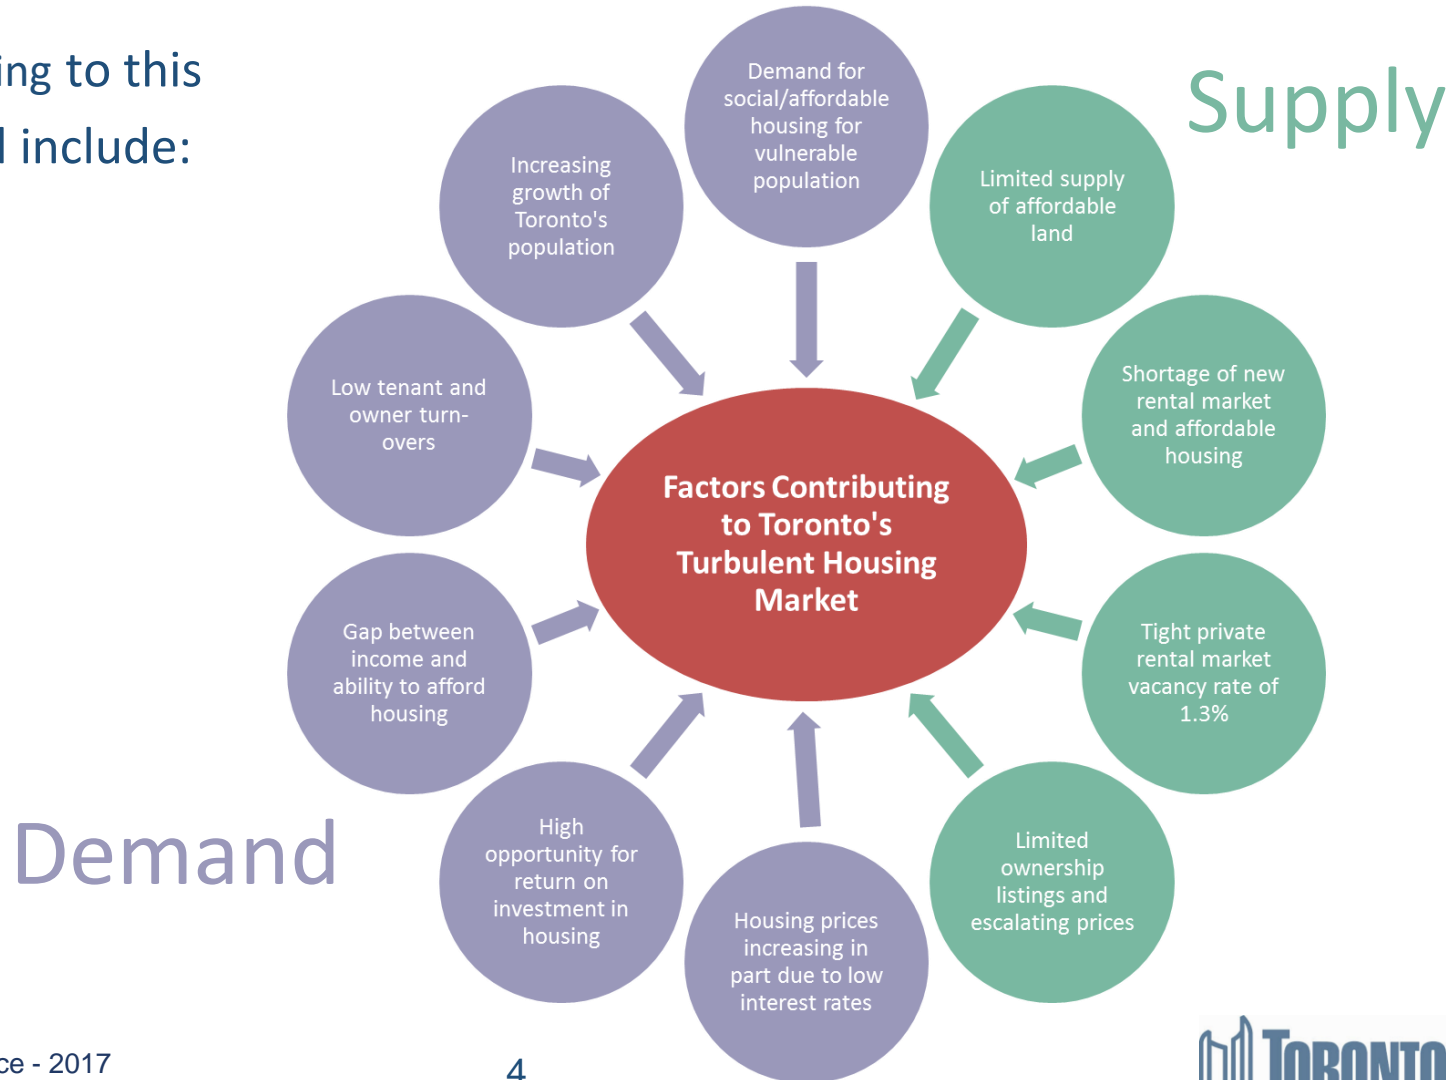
ing to this
l include:

Supply

Demand for social/affordable housing for vulnerable population

Increasing growth of Toronto's population

Limited supply of affordable land

Low tenant and owner turn-overs

Shortage of new rental market and affordable housing

Factors Contributing to Toronto's Turbulent Housing Market

Gap between income and ability to afford housing

Tight private rental market vacancy rate of 1.3%

Demand

High opportunity for return on investment in housing

Housing prices increasing in part due to low interest rates

Limited ownership listings and escalating prices

ce - 2017

4

TORONTO